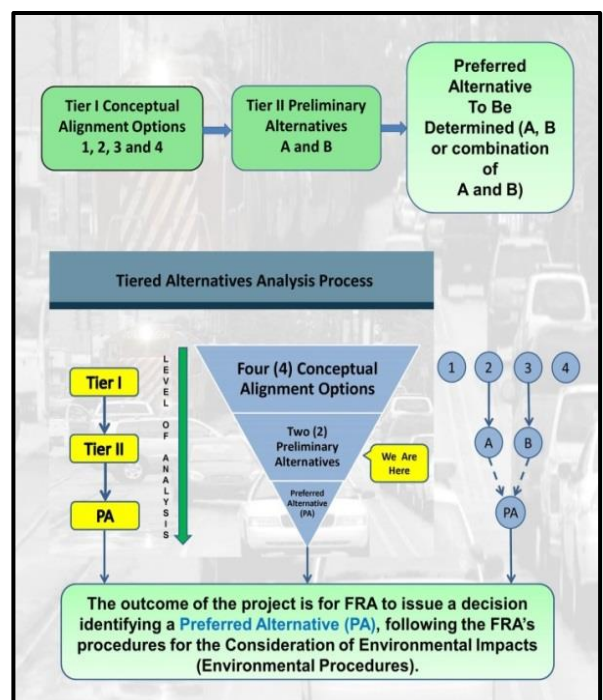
Tier I Conceptual Alignment Options 1, 2, 3 and 4

Tier II Preliminary Alternatives A and B

Preferred Alternative To Be Determined (A, B or combination of A and B)

Tiered Alternatives Analysis Process

Tier I

Tier II

PA

LEVEL OF ANALYSIS

Four (4) Conceptual Alignment Options

Two (2) Preliminary Alternatives

We Are Here

Preferred Alternative (PA)

1

2

3

4

A

B

PA

The outcome of the project is for FRA to issue a decision identifying a Preferred Alternative (PA), following the FRA's procedures for the Consideration of Environmental Impacts (Environmental Procedures).